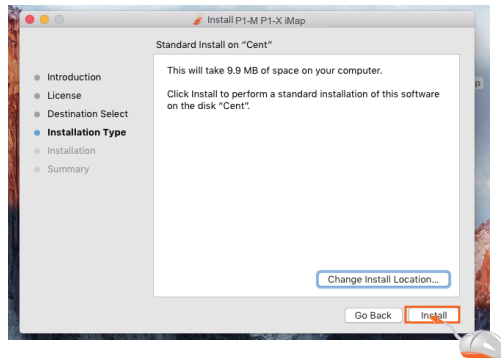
Install P1-M P1-X iMap

Standard Install on "Cent"

Introduction
License
Destination Select
Installation Type
Installation
Summary

This will take 9.9 MB of space on your computer.

Click Install to perform a standard installation of this software on the disk "Cent".

Change Install Location...

Go Back
Install